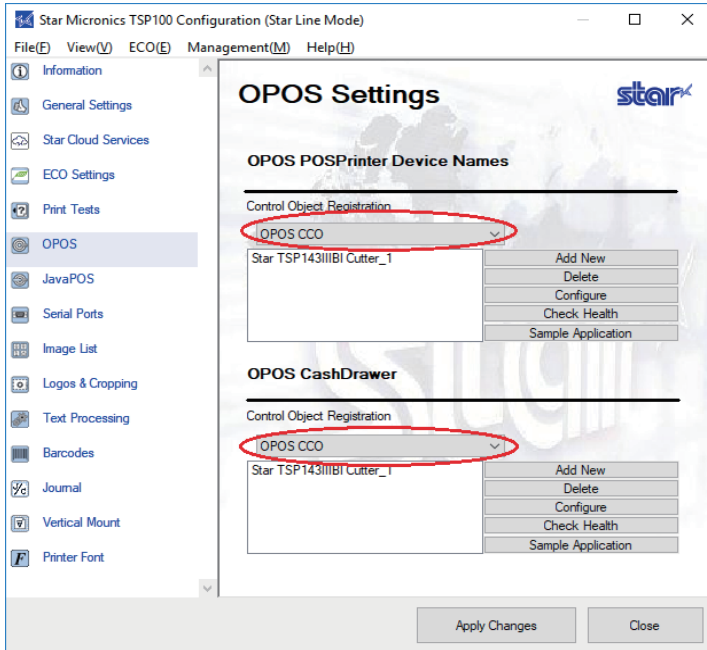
Star Micronics TSP100 Configuration (Star Line Mode)

File(F) View(V) ECO(E) Management(M) Help(H)

Information
General Settings
Star Cloud Services
ECO Settings
Print Tests
OPOS
JavaPOS
Serial Ports
Image List
Logos & Cropping
Text Processing
Barcodes
Journal
Vertical Mount
Printer Font

OPOS Settings

star

OPOS POSPrinter Device Names

Control Object Registration

OPOS CCO

Star TSP143IIIBI Cutter_1

Add New
Delete
Configure
Check Health
Sample Application

OPOS CashDrawer

Control Object Registration

OPOS CCO

Star TSP143IIIBI Cutter_1

Add New
Delete
Configure
Check Health
Sample Application

Apply Changes
Close